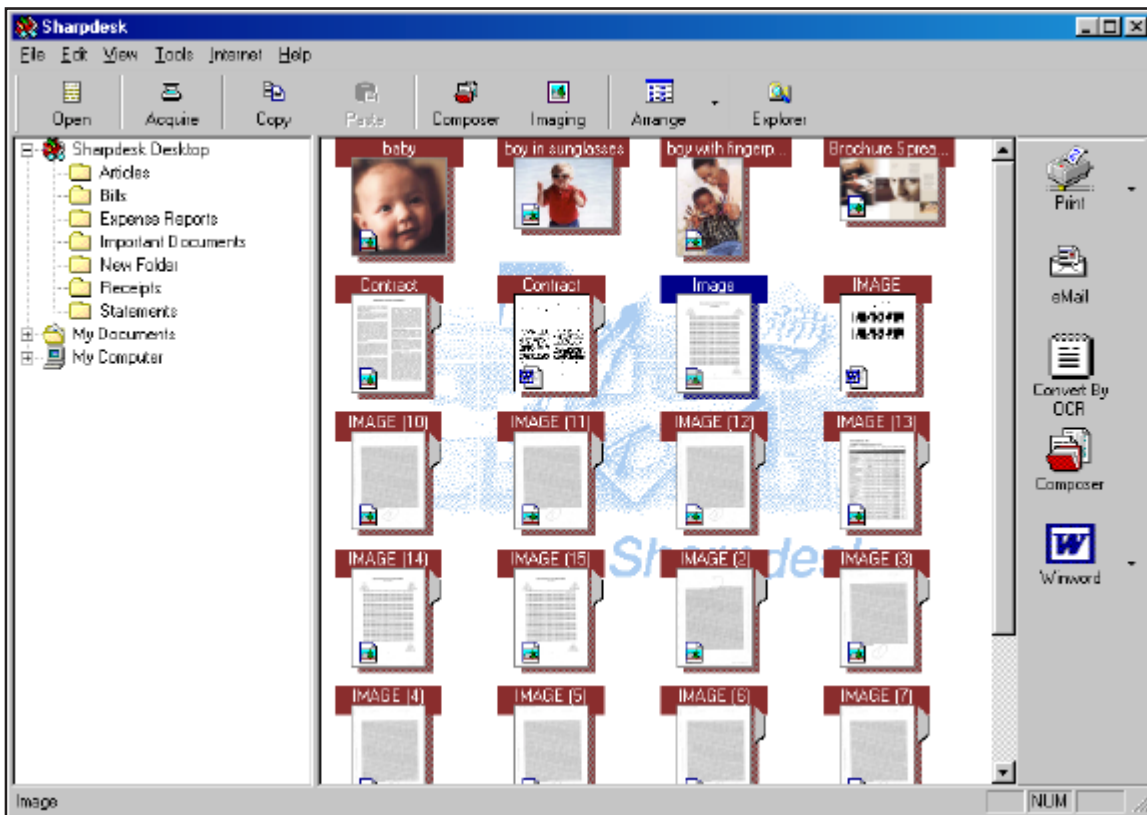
Sharpdesk

File Edit View Tools Internet Help

Open Acquire Copy Paste Composer Imaging Arrange Explorer

Sharpdesk Desktop
Articles
Bills
Expense Reports
Important Documents
New Folder
Receipts
Statements
My Documents
My Computer

baby
boy in sunglasses
boy with fingerp...
Brochure Sprea...
Contract
Contract
Image
IMAGE
IMAGE (10)
IMAGE (11)
IMAGE (12)
IMAGE (13)
IMAGE (14)
IMAGE (15)
IMAGE (2)
IMAGE (3)
IMAGE (4)
IMAGE (5)
IMAGE (6)
IMAGE (7)

Sharpdesk

Print
eMail
Convert By OCR
Composer
Winword

Image
NUM